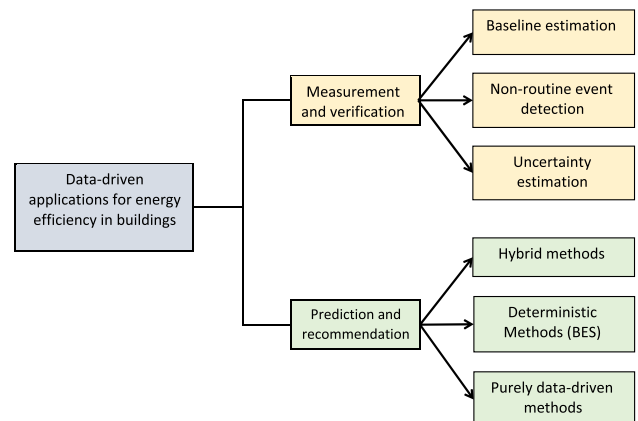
Data-driven applications for energy efficiency in buildings

Measurement and verification

Baseline estimation

Non-routine event detection

Uncertainty estimation

Prediction and recommendation

Hybrid methods

Deterministic Methods (BES)

Purely data-driven methods